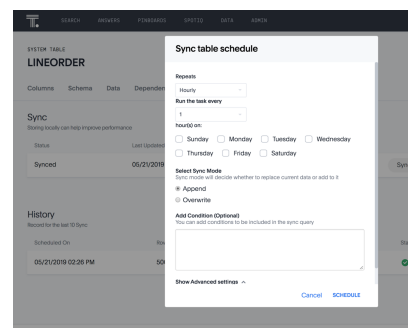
SEARCH ANSWERS PINBOARDS SPOTIQ DATA ADMIN

SYSTEM TABLE
LINEORDER

Columns Schema Data Dependen

Sync
Storing locally can help improve performance

Status
Last Updated

Synced
05/21/2019

Sync

History
Record for the last 10 Sync

Scheduled On
Ro

05/21/2019 02:26 PM
50

St

Sync table schedule

Repeats
Hourly
Run the task every
1
hour(s) on:
Sunday
Monday
Tuesday
Wednesday
Thursday
Friday
Saturday

Select Sync Mode
Sync mode will decide whether to replace current data or add to it
Append
Overwrite

Add Condition (Optional)
You can add conditions to be included in the sync query

Show Advanced settings ^

Cancel SCHEDULE